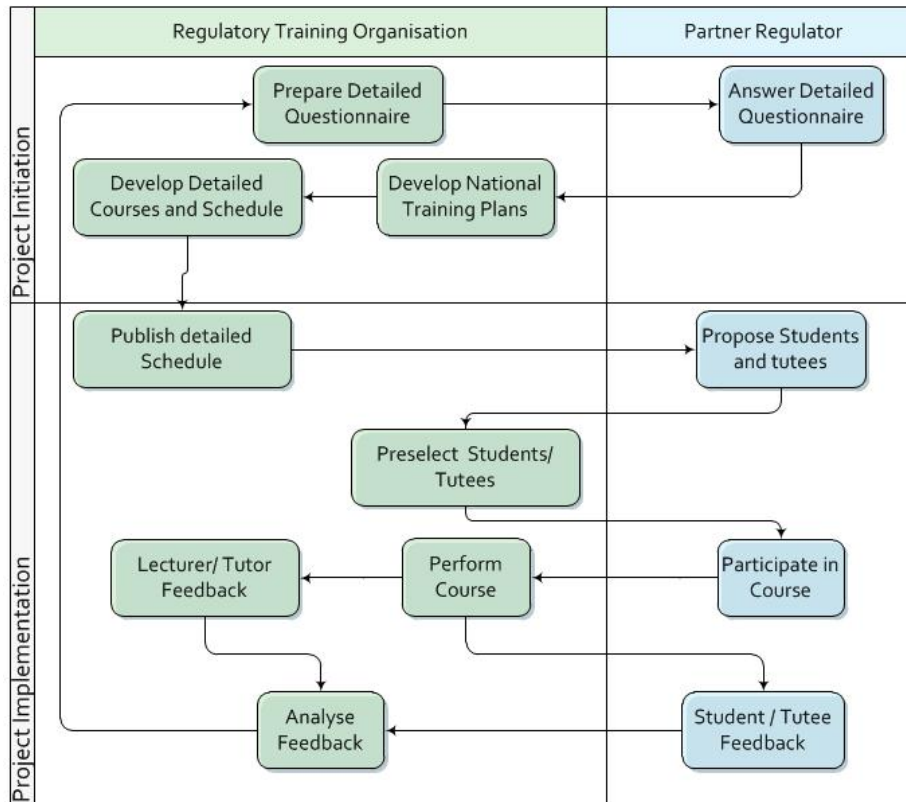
Regulatory Training Organisation

Partner Regulator

Project Initiation

Prepare Detailed Questionnaire

Answer Detailed Questionnaire

Develop Detailed Courses and Schedule

Develop National Training Plans

Project Implementation

Publish detailed Schedule

Propose Students and tutees

Preselect Students/ Tutees

Lecturer/ Tutor Feedback

Perform Course

Participate in Course

Analyse Feedback

Student / Tutee Feedback